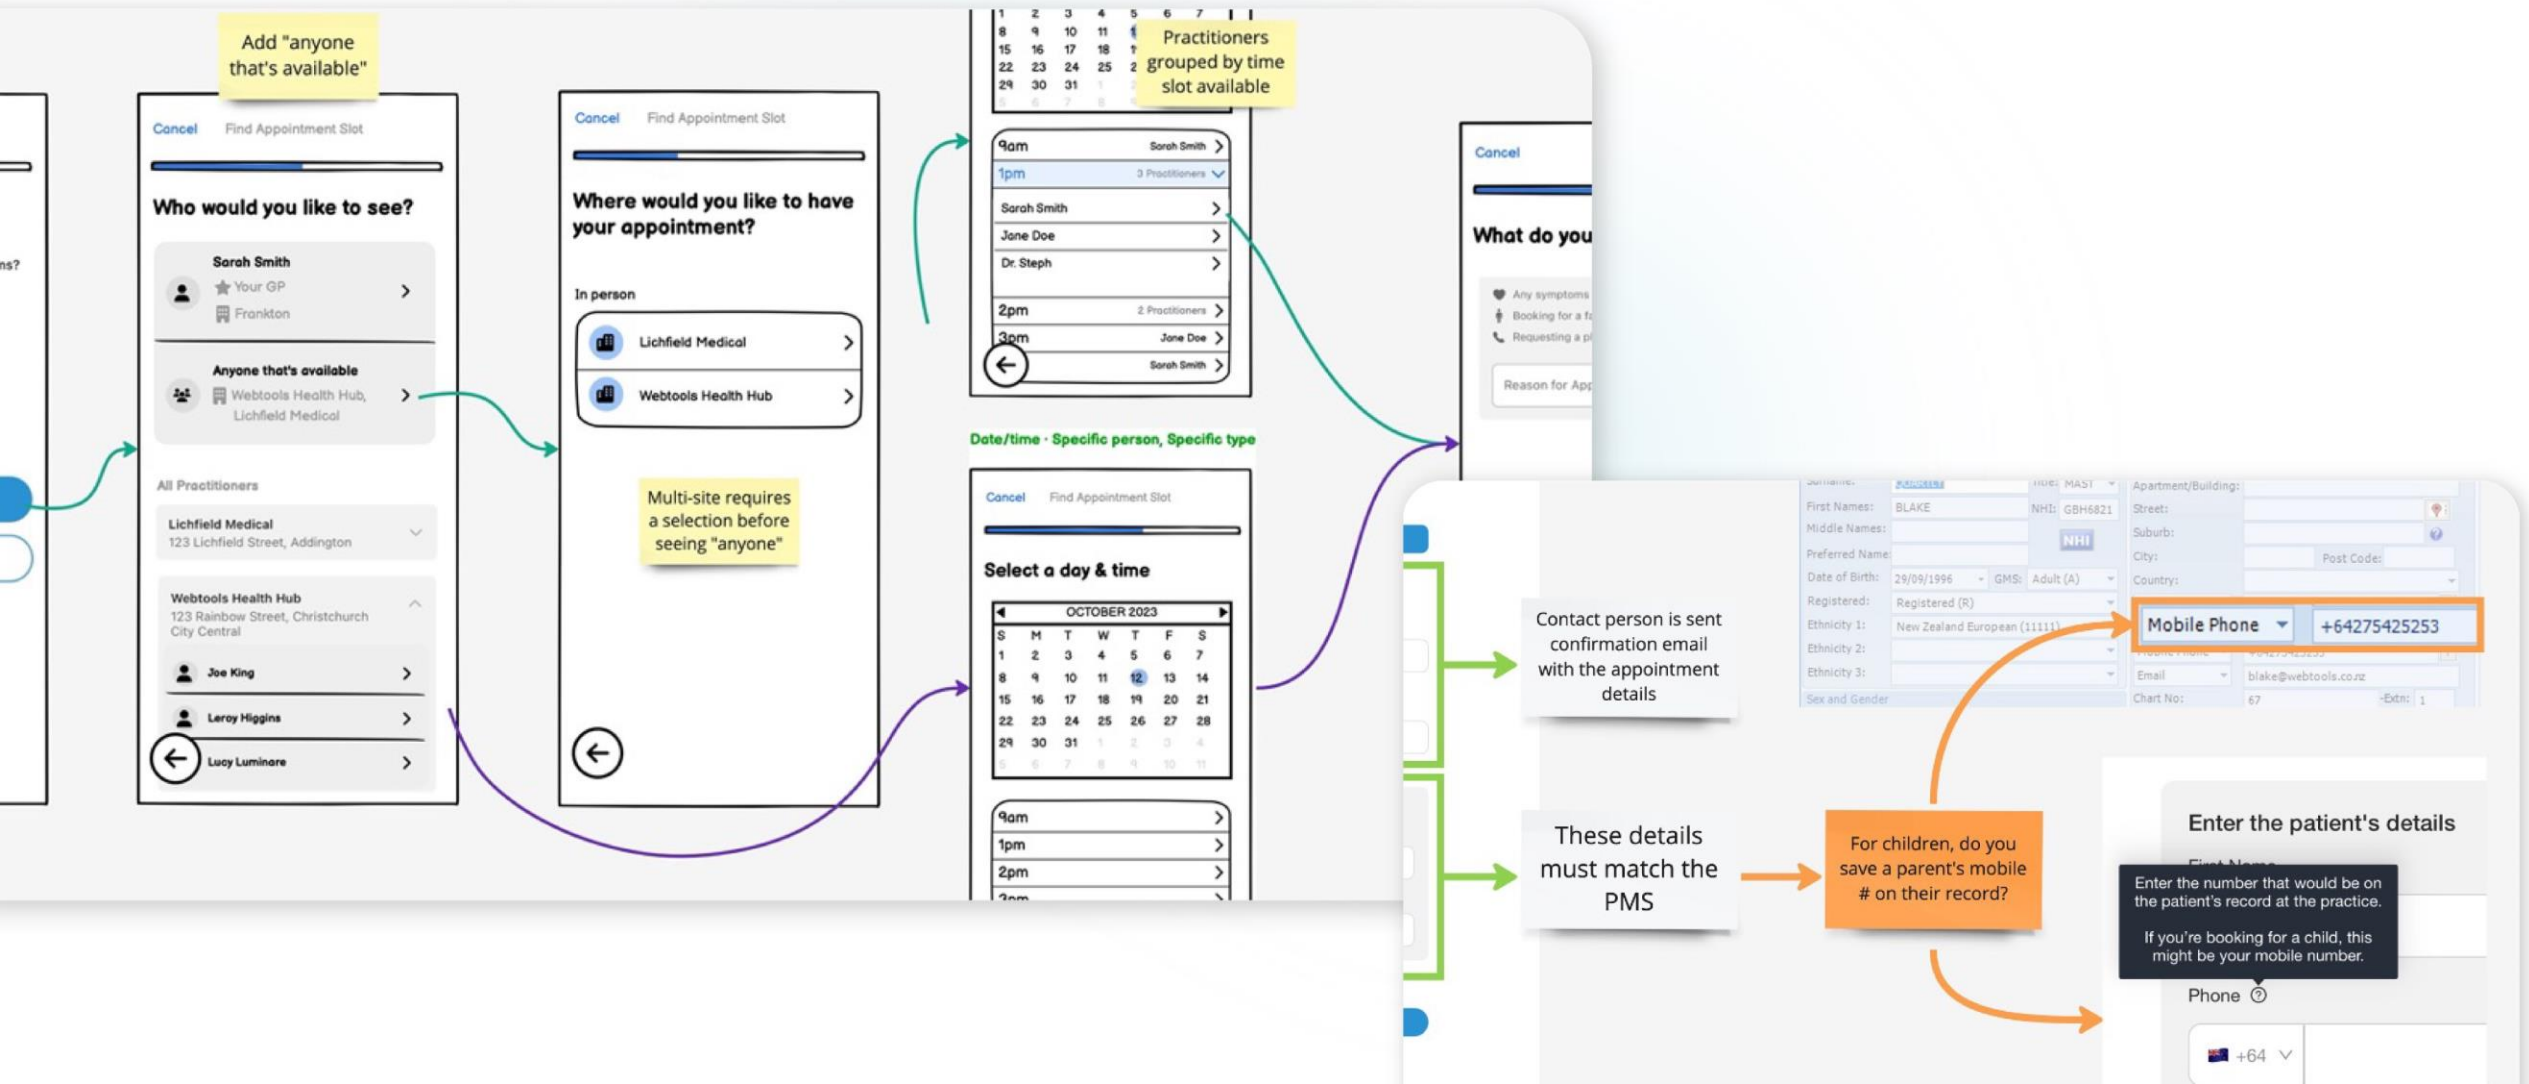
ns?

Add "anyone that's available"

Cancel Find Appointment Slot

Who would you like to see?

Sarah Smith
Your GP
Frankton

Anyone that's available
Webtools Health Hub, Lichfield Medical

All Practitioners

Lichfield Medical
123 Lichfield Street, Addington

Webtools Health Hub
123 Rainbow Street, Christchurch City Central

Joe King
Leroy Higgins
Lucy Luminare

Cancel Find Appointment Slot

Where would you like to have your appointment?

In person

Lichfield Medical
Webtools Health Hub

Multi-site requires a selection before seeing "anyone"

Practitioners grouped by time slot available

9am Sarah Smith
1pm 3 Practitioners
Sarah Smith
Jane Doe
Dr. Steph
2pm 2 Practitioners
3pm Jane Doe
Sarah Smith

Date/time · Specific person, Specific type

Cancel Find Appointment Slot

Select a day & time

OCTOBER 2023

| S | M | T | W | T | F | S |
|---|---|---|---|---|---|---|
| 1 | 2 | 3 | 4 | 5 | 6 | 7 |
| 8 | 9 | 10 | 11 | 12 | 13 | 14 |
| 15 | 16 | 17 | 18 | 19 | 20 | 21 |
| 22 | 23 | 24 | 25 | 26 | 27 | 28 |
| 29 | 30 | 31 | 1 | 2 | 3 | 4 |
| 5 | 6 | 7 | 8 | 9 | 10 | 11 |

9am
1pm
2pm
3pm

Cancel

What do you

Any symptoms
Booking for a f
Requesting a p
Reason for App

First Names: BLAKE NHI: GBH6821
Middle Names:
Preferred Name:
Date of Birth: 29/09/1996 GMS: Adult (A)
Registered: Registered (R)
Ethnicity 1: New Zealand European (11111)
Ethnicity 2:
Ethnicity 3:
Sex and Gender
Apartment/Building:
Street:
Suburb:
City: Post Code:
Country:
Mobile Phone +64275425253
Email blake@webtools.co.nz
Chart No: 67 Extn: 1

Contact person is sent confirmation email with the appointment details

These details must match the PMS

For children, do you save a parent's mobile # on their record?

Enter the patient's details

Enter the number that would be on the patient's record at the practice.

If you're booking for a child, this might be your mobile number.

Phone
+64